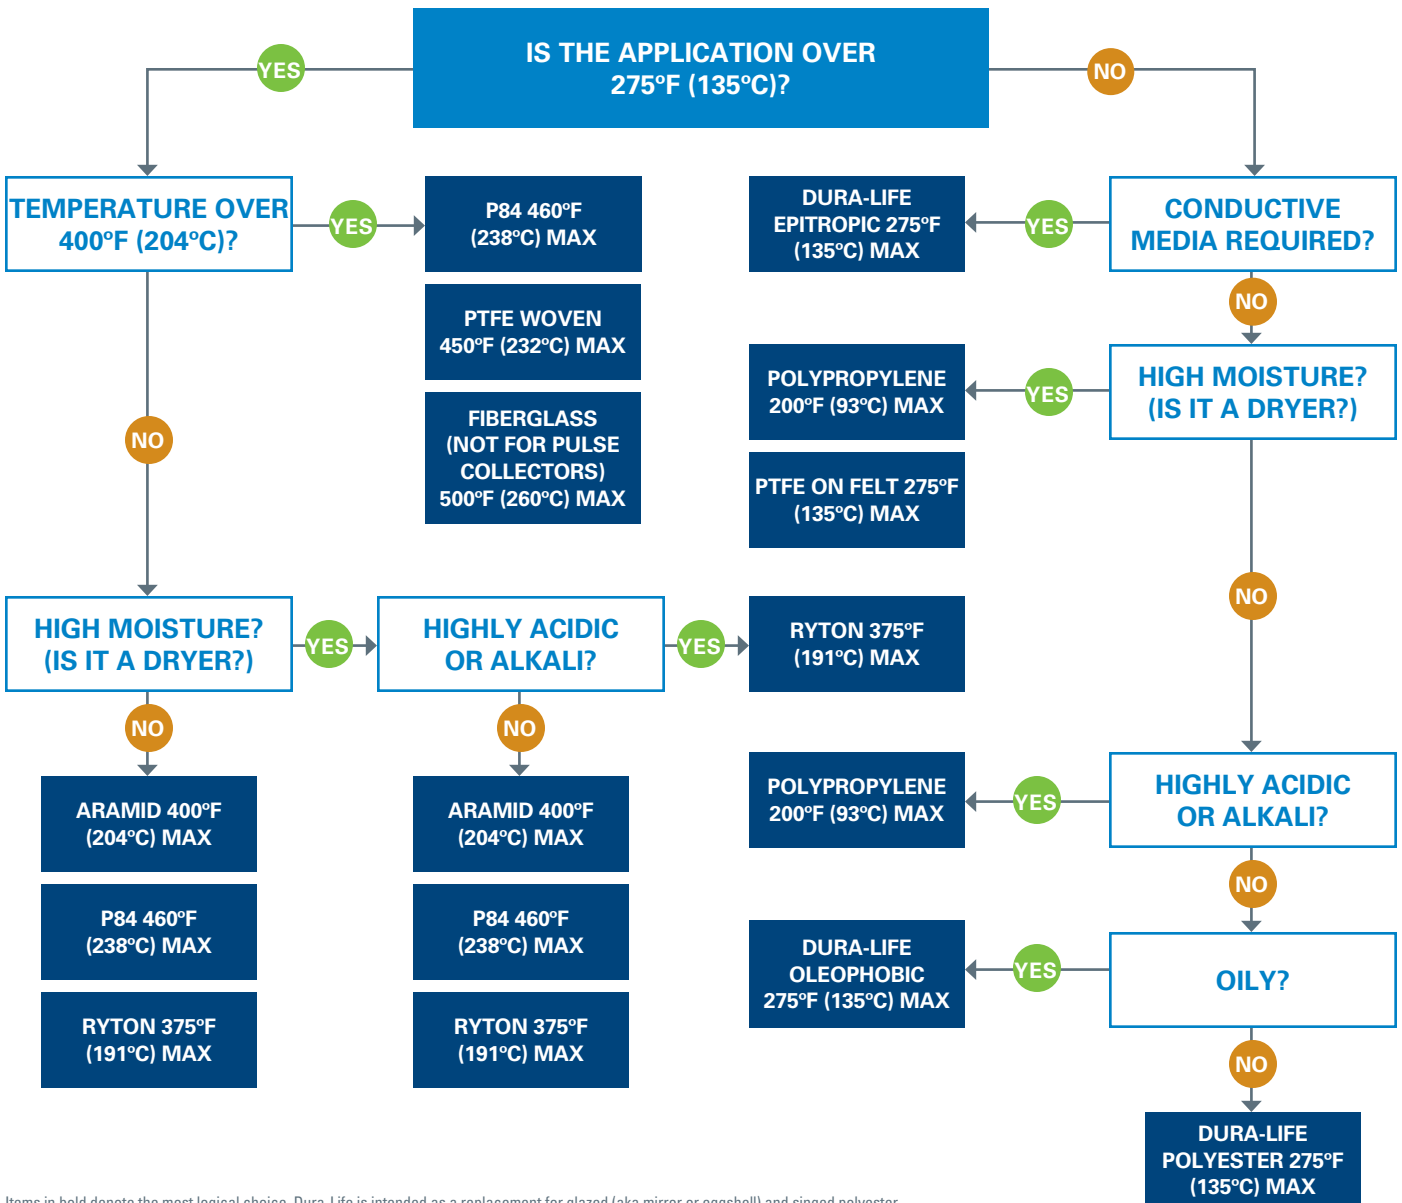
IS THE APPLICATION OVER 275°F (135°C)?

YES

NO

TEMPERATURE OVER 400°F (204°C)?

YES

P84 460°F (238°C) MAX

PTFE WOVEN 450°F (232°C) MAX

FIBERGLASS (NOT FOR PULSE COLLECTORS) 500°F (260°C) MAX

NO

HIGH MOISTURE? (IS IT A DRYER?)

YES

HIGHLY ACIDIC OR ALKALI?

YES

RYTON 375°F (191°C) MAX

NO

ARAMID 400°F (204°C) MAX

P84 460°F (238°C) MAX

RYTON 375°F (191°C) MAX

NO

ARAMID 400°F (204°C) MAX

P84 460°F (238°C) MAX

RYTON 375°F (191°C) MAX

CONDUCTIVE MEDIA REQUIRED?

YES

DURA-LIFE EPITROPIC 275°F (135°C) MAX

NO

HIGH MOISTURE? (IS IT A DRYER?)

YES

POLYPROPYLENE 200°F (93°C) MAX

PTFE ON FELT 275°F (135°C) MAX

NO

HIGHLY ACIDIC OR ALKALI?

YES

POLYPROPYLENE 200°F (93°C) MAX

NO

OILY?

YES

DURA-LIFE OLEOPHOBIC 275°F (135°C) MAX

NO

DURA-LIFE POLYESTER 275°F (135°C) MAX

Items in bold denote the most logical choice. Dura-Life is intended as a replacement for glazed (aka mirror or eggshell) and singed polyester.